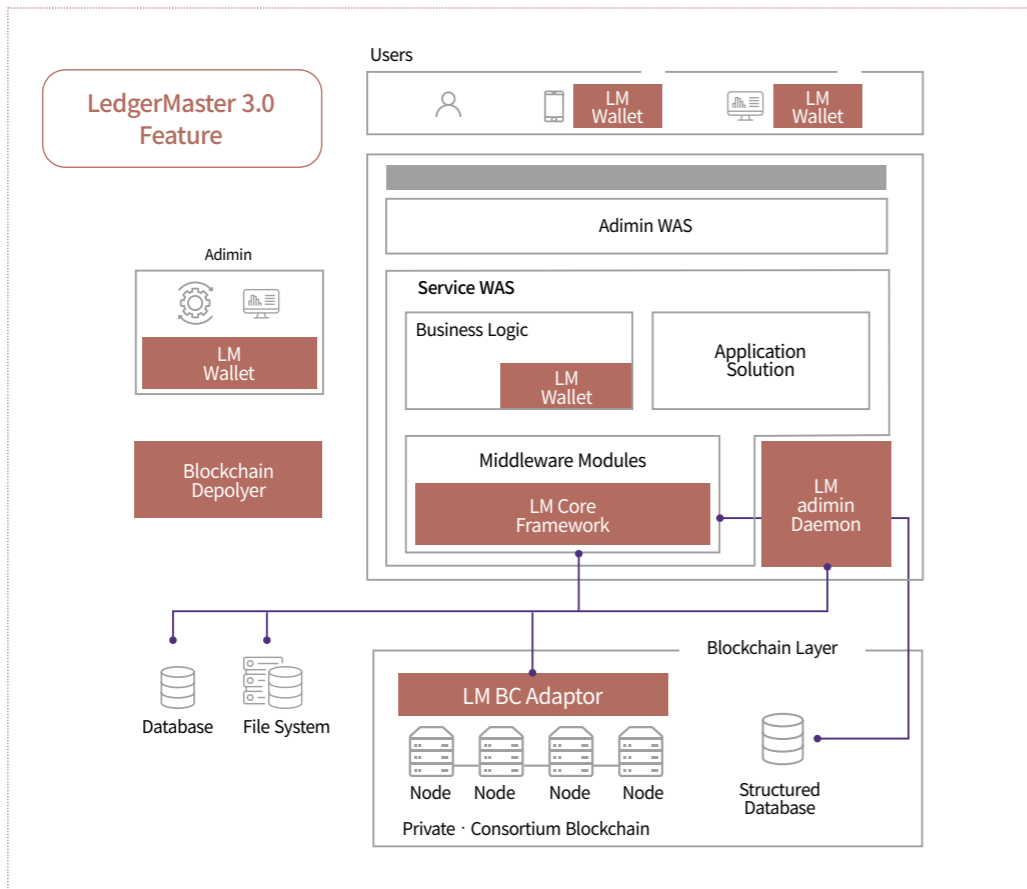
LedgerMaster 3.0 Feature

Users

LM Wallet

LM Wallet

Adimin WAS

Service WAS

Business Logic

LM Wallet

Application Solution

Middleware Modules

LM Core Framework

LM adimin Daemon

Adimin

LM Wallet

Blockchain Depolyer

Database

File System

Blockchain Layer

LM BC Adaptor

Node

Node

Node

Node

Private · Consortium Blockchain

Structured Database